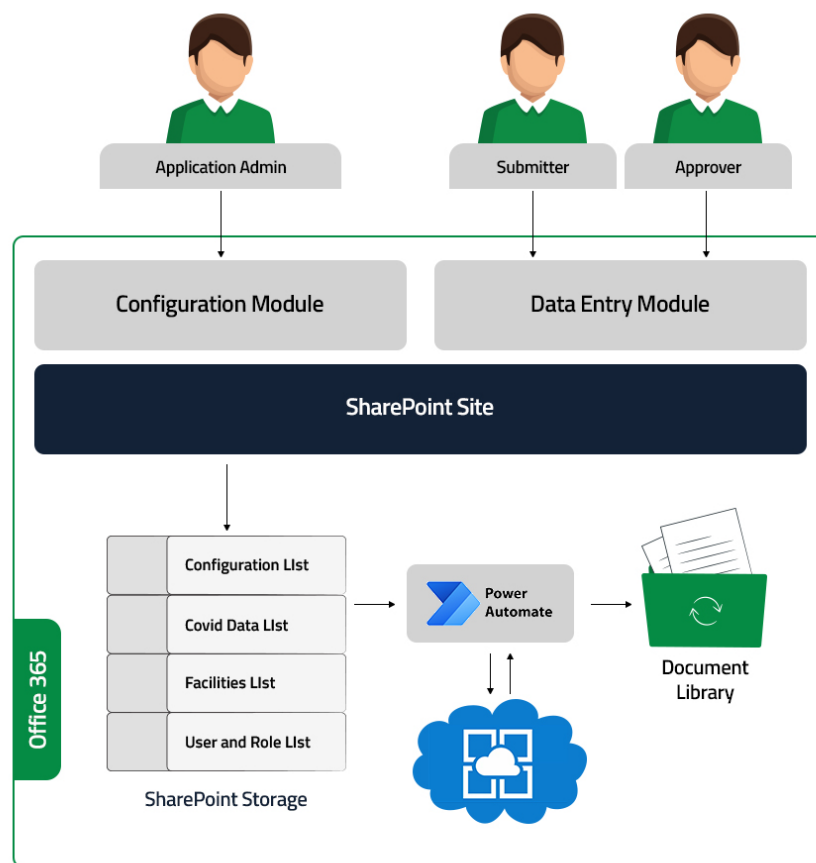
Application Admin

Submitter

Approver

Configuration Module

Data Entry Module

SharePoint Site

Configuration LIst

Covid Data LIst

Facilities LIst

User and Role LIst

SharePoint Storage

Power Automate

Document Library

Office 365